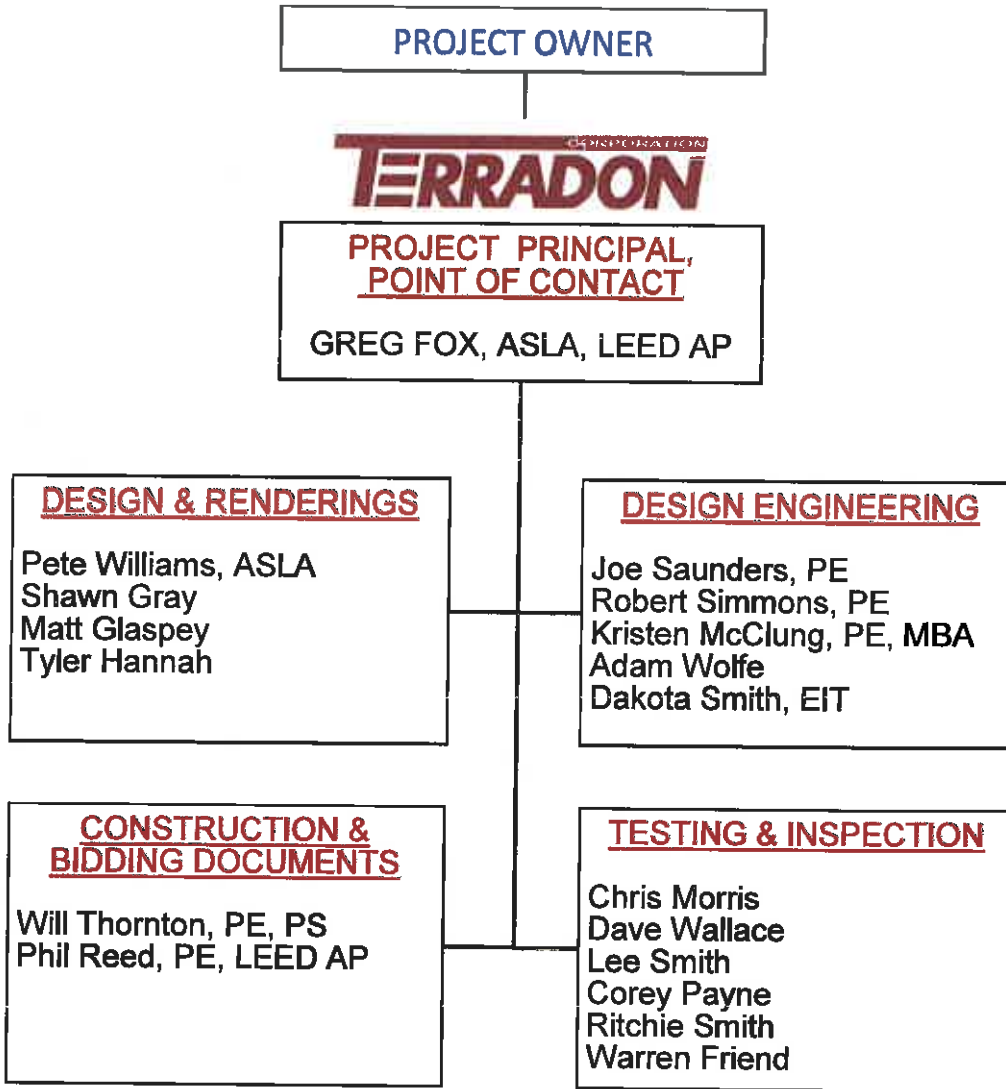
PROJECT OWNER

CORPORATION
TERRADON

PROJECT PRINCIPAL, POINT OF CONTACT

GREG FOX, ASLA, LEED AP

DESIGN & RENDERINGS

Pete Williams, ASLA
Shawn Gray
Matt Glaspey
Tyler Hannah

DESIGN ENGINEERING

Joe Saunders, PE
Robert Simmons, PE
Kristen McClung, PE, MBA
Adam Wolfe
Dakota Smith, EIT

CONSTRUCTION & BIDDING DOCUMENTS

Will Thornton, PE, PS
Phil Reed, PE, LEED AP

TESTING & INSPECTION

Chris Morris
Dave Wallace
Lee Smith
Corey Payne
Ritchie Smith
Warren Friend